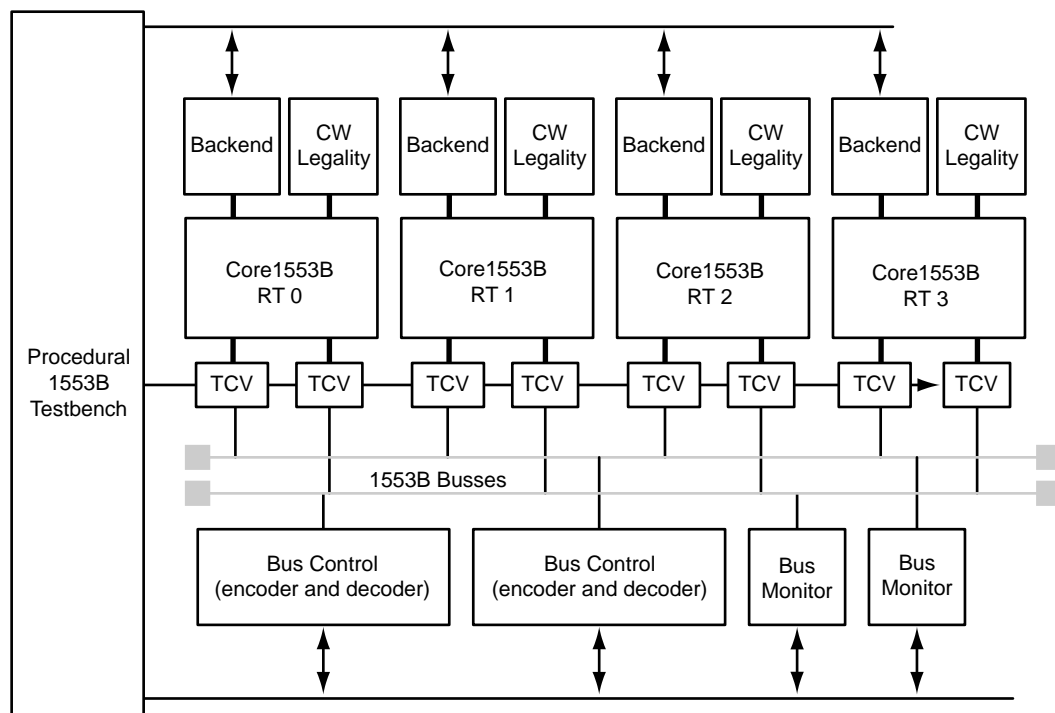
Backend
CW Legality
Backend
CW Legality
Backend
CW Legality
Backend
CW Legality

Core1553B RT 0
Core1553B RT 1
Core1553B RT 2
Core1553B RT 3

Procedural 1553B Testbench

TCV
TCV
TCV
TCV
TCV
TCV
TCV
TCV

1553B Busses

Bus Control (encoder and decoder)
Bus Control (encoder and decoder)
Bus Monitor
Bus Monitor